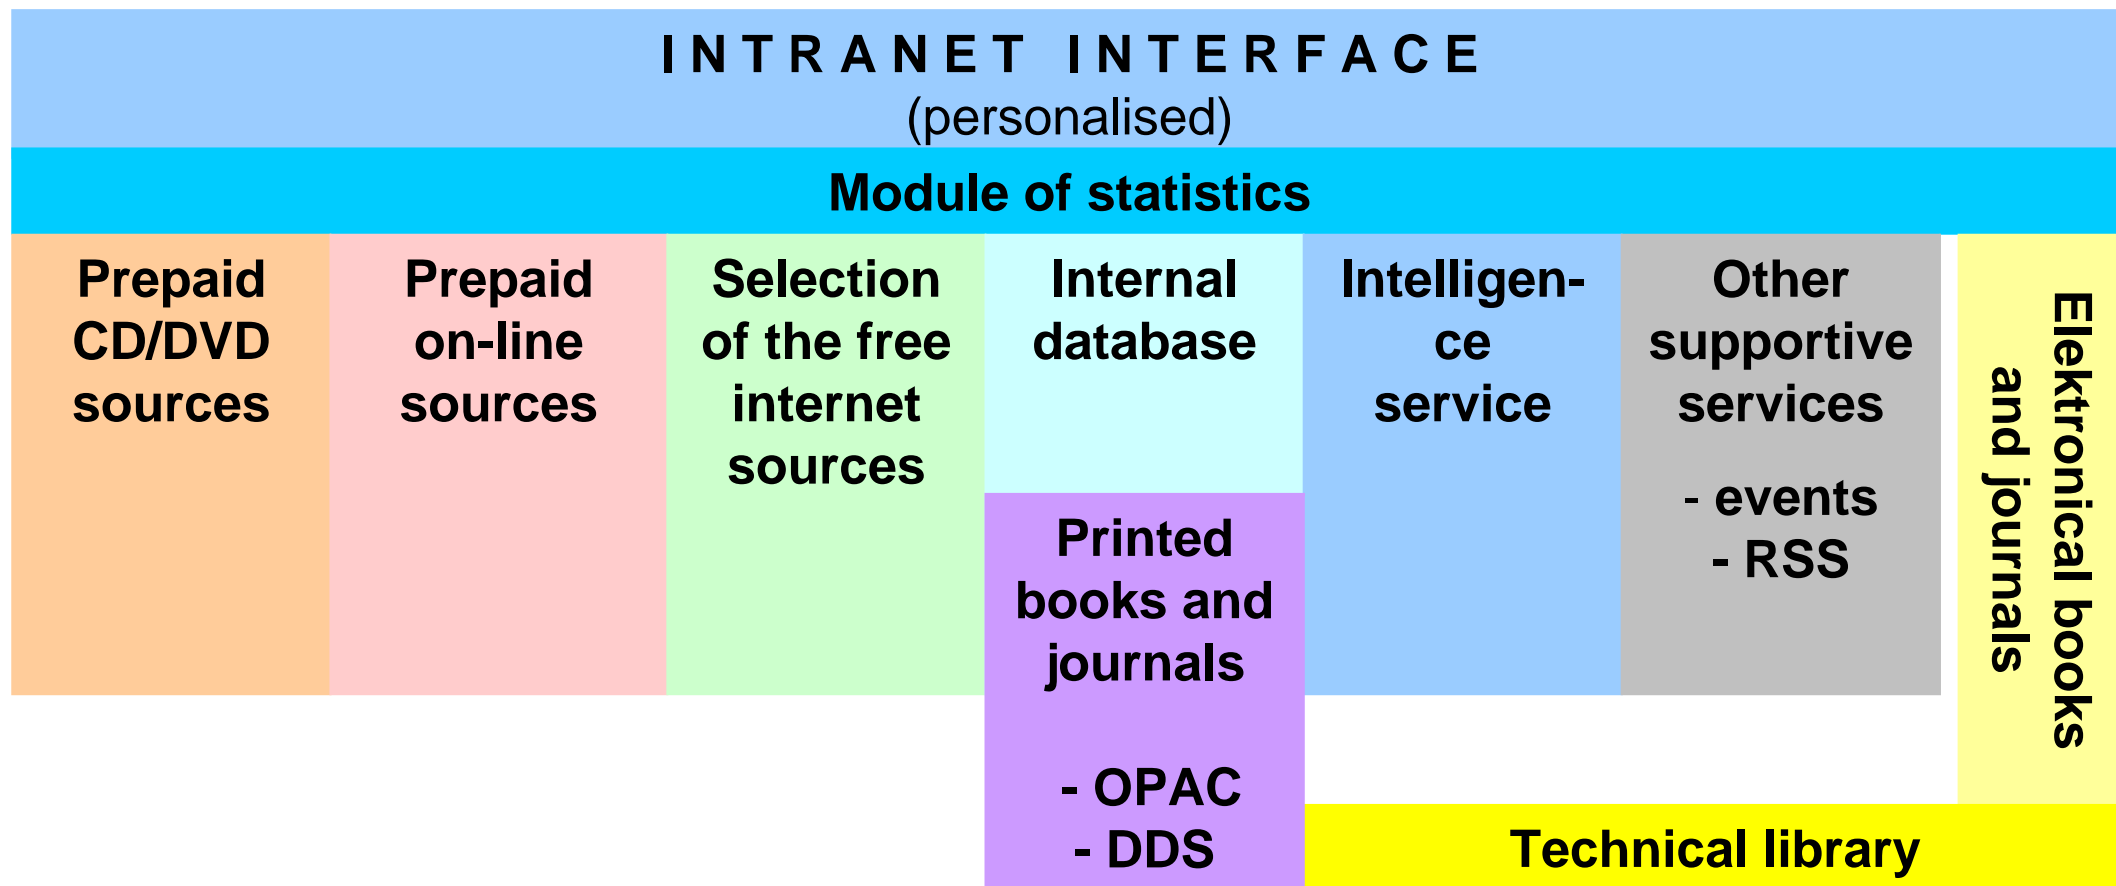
INTRANET INTERFACE
(personalised)

Module of statistics

Prepaid CD/DVD sources

Prepaid on-line sources

Selection of the free internet sources

Internal database

Printed books and journals

- OPAC
- DDS

Intelligen-ce service

Other supportive services

- events
- RSS

Elektronical books and journals

Technical library